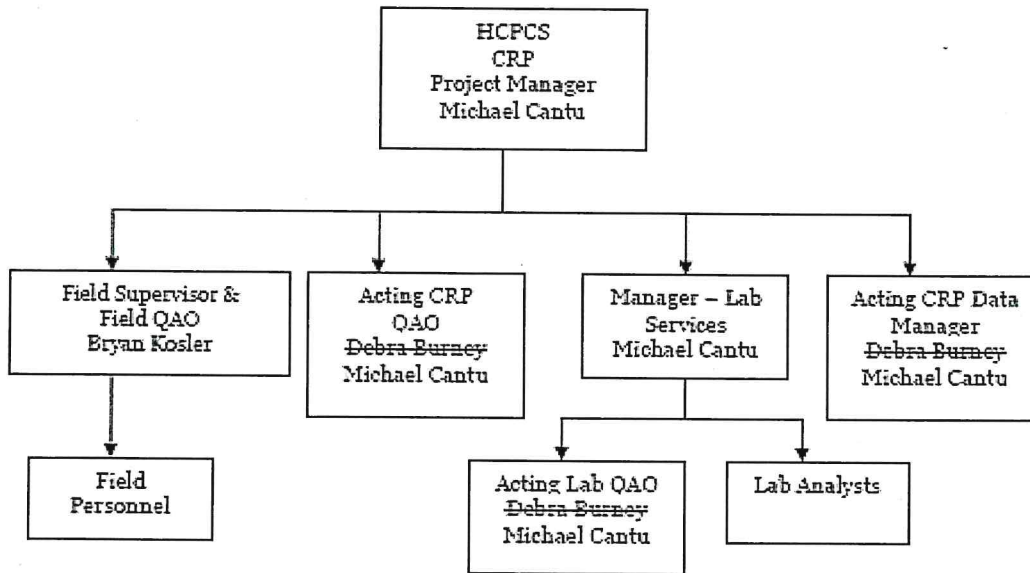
HCPCS
CRP
Project Manager
Michael Cantu

Field Supervisor &
Field QAO
Bryan Kosler

Acting CRP
QAO
~~Debra Burney~~
Michael Cantu

Manager – Lab
Services
Michael Cantu

Acting CRP Data
Manager
~~Debra Burney~~
Michael Cantu

Field
Personnel

Acting Lab QAO
~~Debra Burney~~
Michael Cantu

Lab Analysts